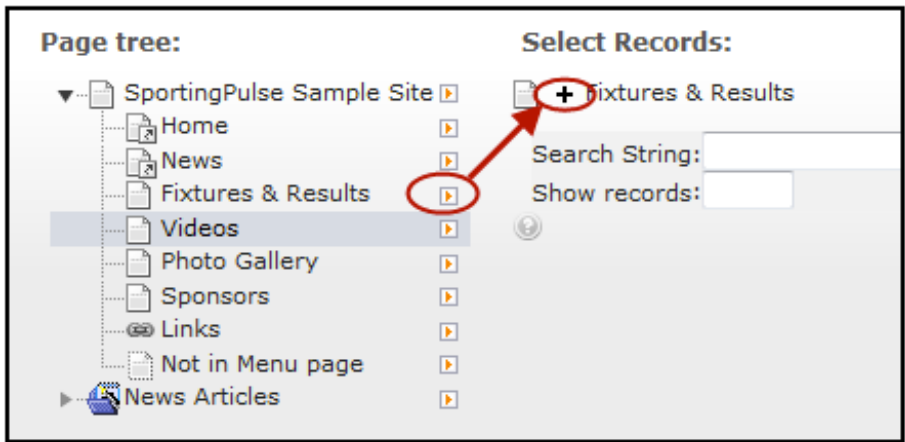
Page tree:

SportingPulse Sample Site
Home
News
Fixtures & Results
Videos
Photo Gallery
Sponsors
Links
Not in Menu page
News Articles

Select Records:

+ Fixtures & Results

Search String:
Show records: